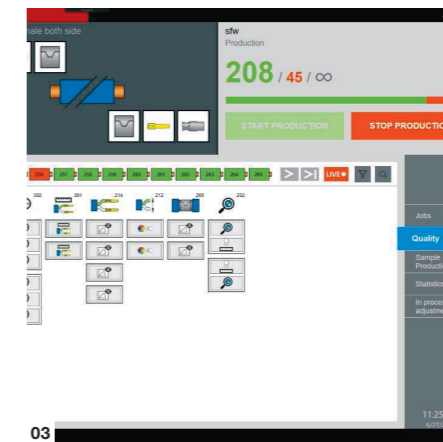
male both side

sfw
Production

208 / 45 / ∞

START PRODUCTION

STOP PRODUCTIO

256 257 258 259 260 261 262 263 264 265

LIVE

302 301 214 212 285 292

Jobs

Quality

Sample Producti

Statistic

In proce adjustme

11:2

03